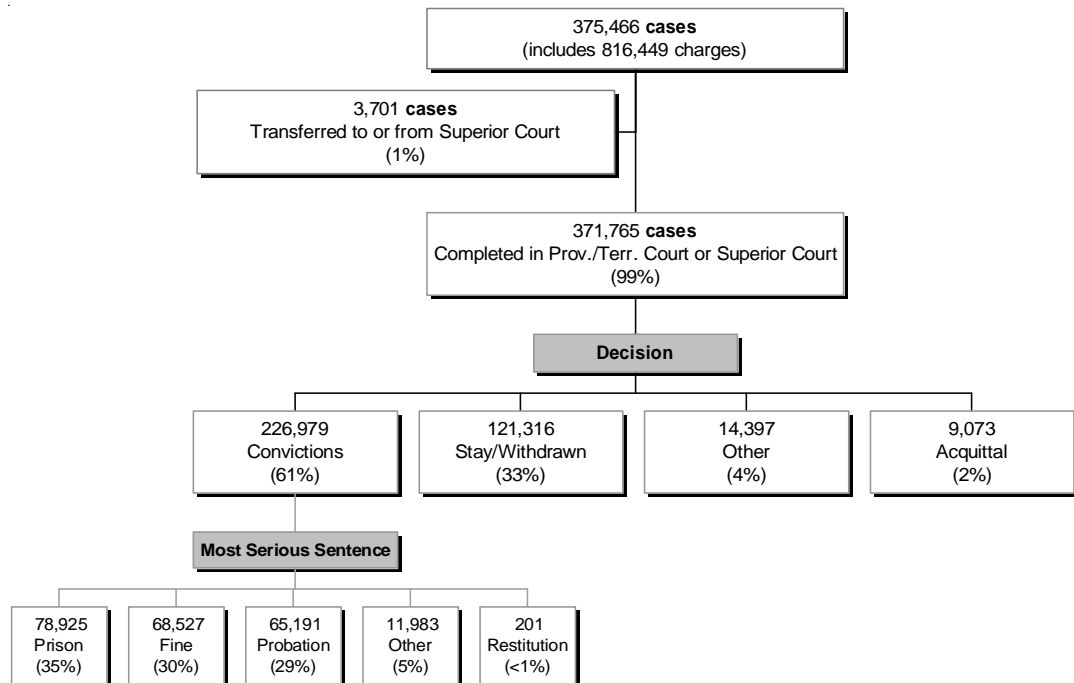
375,466 **cases**
(includes 816,449 charges)

3,701 **cases**
Transferred to or from Superior Court
(1%)

371,765 **cases**
Completed in Prov./Terr. Court or Superior Court
(99%)

Decision

226,979
Convictions
(61%)

121,316
Stay/Withdrawn
(33%)

14,397
Other
(4%)

9,073
Acquittal
(2%)

Most Serious Sentence

78,925
Prison
(35%)

68,527
Fine
(30%)

65,191
Probation
(29%)

11,983
Other
(5%)

201
Restitution
(<1%)